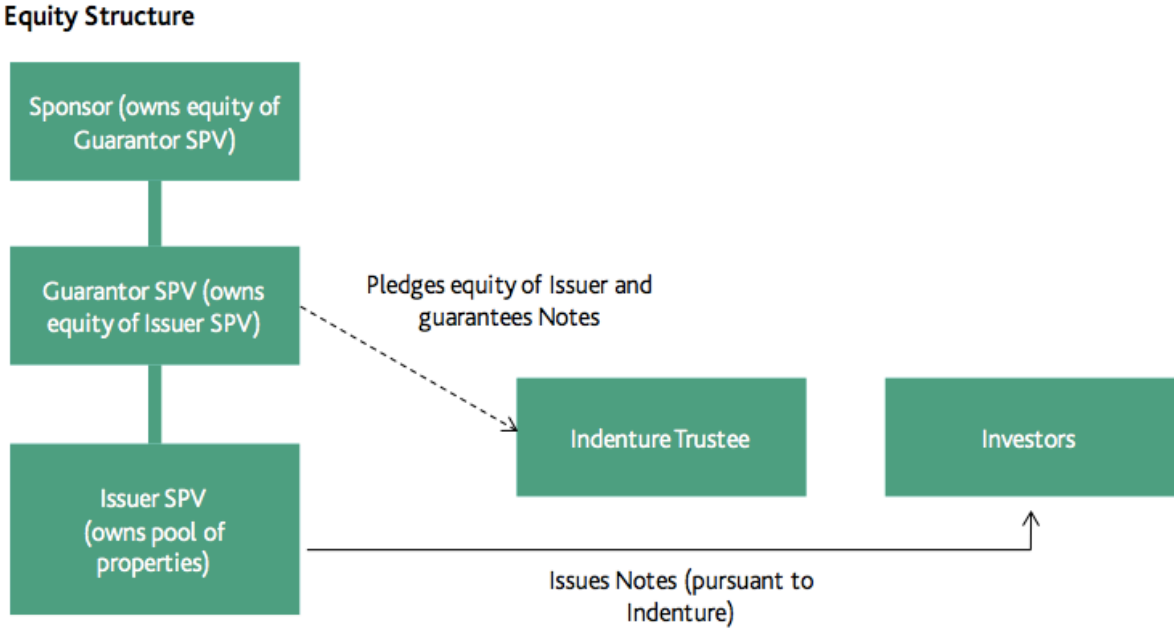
Equity Structure

Sponsor (owns equity of Guarantor SPV)

Guarantor SPV (owns equity of Issuer SPV)

Pledges equity of Issuer and guarantees Notes

Indenture Trustee

Investors

Issuer SPV (owns pool of properties)

Issues Notes (pursuant to Indenture)